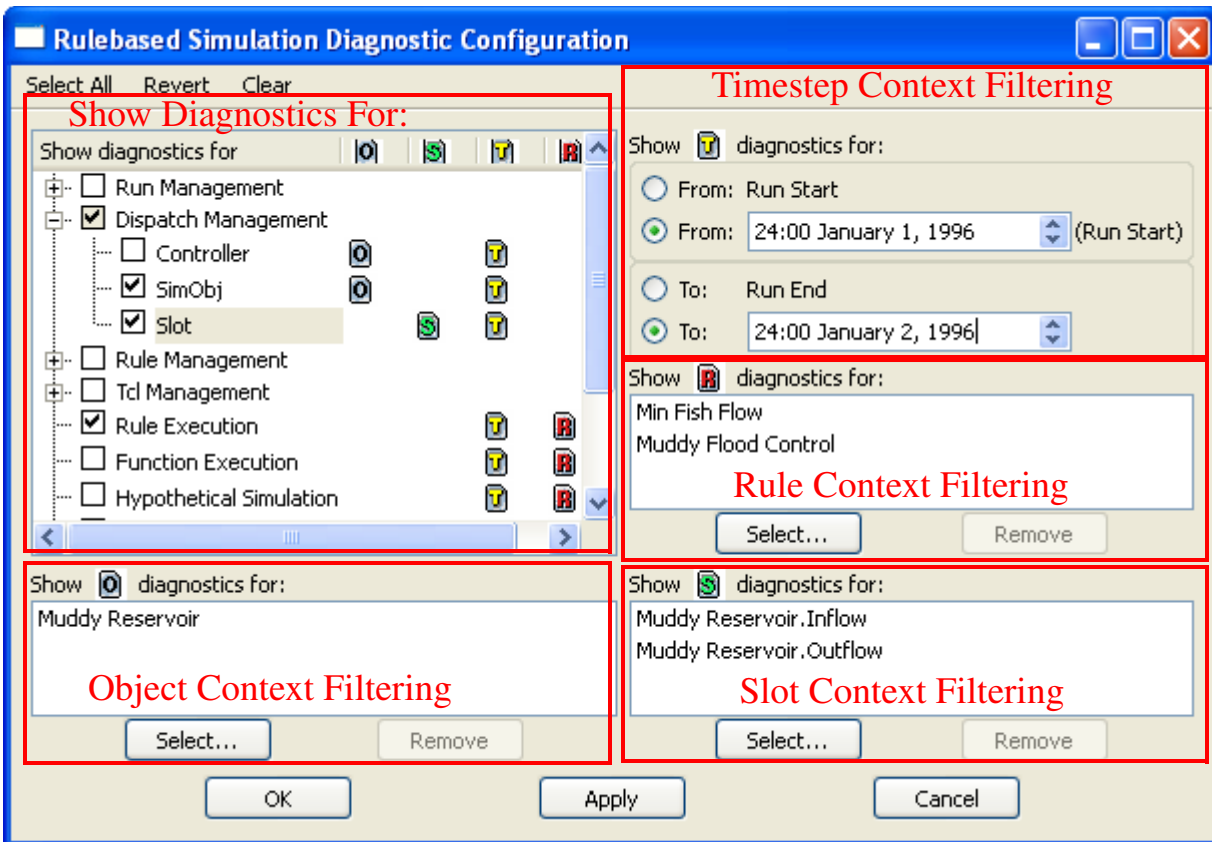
Rulebased Simulation Diagnostic Configuration

Select All Revert Clear

Show Diagnostics For:

| Show diagnostics for | O | S | T | R |
|---|---|---|---|---|
| Run Management | | | | |
| Dispatch Management | | | | |
| Controller | O | | T | |
| SimObj | O | | T | |
| Slot | | S | T | |
| Rule Management | | | | |
| Tcl Management | | | | |
| Rule Execution | | | T | R |
| Function Execution | | | T | R |
| Hypothetical Simulation | | | T | R |

Timestep Context Filtering

Show T diagnostics for:

From: Run Start

From: 24:00 January 1, 1996 (Run Start)

To: Run End

To: 24:00 January 2, 1996

Show R diagnostics for:

Min Fish Flow

Muddy Flood Control

Rule Context Filtering

Select... Remove

Show O diagnostics for:

Muddy Reservoir

Object Context Filtering

Select... Remove

Show S diagnostics for:

Muddy Reservoir.Inflow

Muddy Reservoir.Outflow

Slot Context Filtering

Select... Remove

OK Apply Cancel